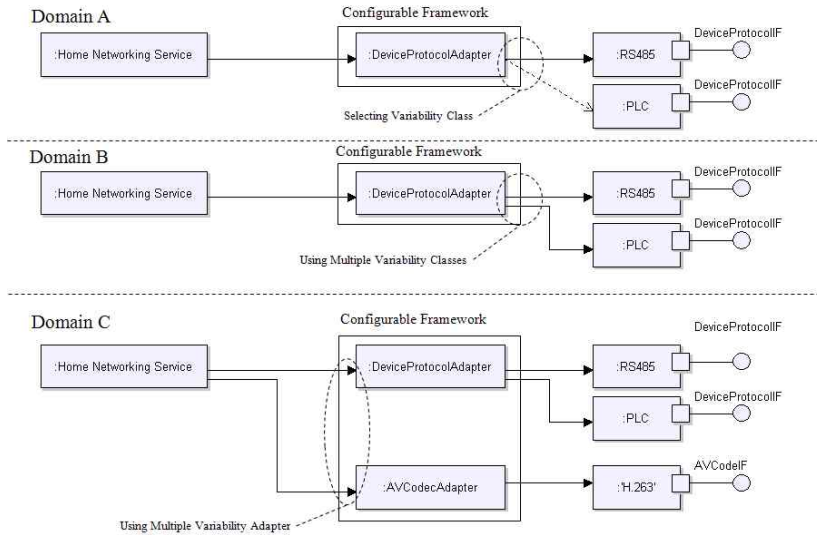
Domain A

Configurable Framework

:Home Networking Service

:DeviceProtocolAdapter

:RS485

DeviceProtocolIF

:PLC

DeviceProtocolIF

Selecting Variability Class

Domain B

Configurable Framework

:Home Networking Service

:DeviceProtocolAdapter

:RS485

DeviceProtocolIF

:PLC

DeviceProtocolIF

Using Multiple Variability Classes

Domain C

Configurable Framework

:Home Networking Service

:DeviceProtocolAdapter

:RS485

DeviceProtocolIF

:PLC

DeviceProtocolIF

:AVCodecAdapter

:'H.263'

AVCodeIF

Using Multiple Variability Adapter